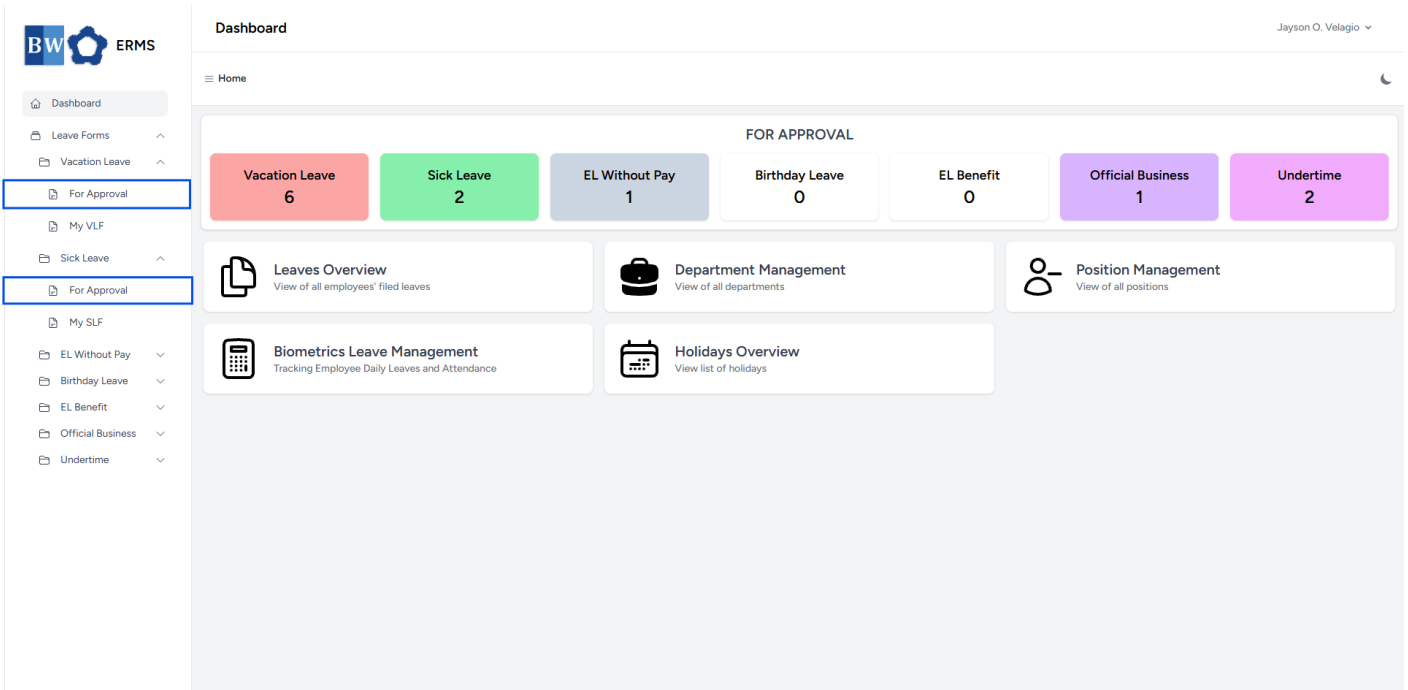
BW ERMS

Dashboard

Leave Forms

Vacation Leave

For Approval

My VLF

Sick Leave

For Approval

My SLF

EL Without Pay

Birthday Leave

EL Benefit

Official Business

Undertime

Dashboard

Jayson O. Velagio

Home

FOR APPROVAL

| Vacation Leave | Sick Leave | EL Without Pay | Birthday Leave | EL Benefit | Official Business | Undertime |
|---|---|---|---|---|---|---|
| 6 | 2 | 1 | 0 | 0 | 1 | 2 |

Leaves Overview
View of all employees' filed leaves

Department Management
View of all departments

Position Management
View of all positions

Biometrics Leave Management
Tracking Employee Daily Leaves and Attendance

Holidays Overview
View list of holidays